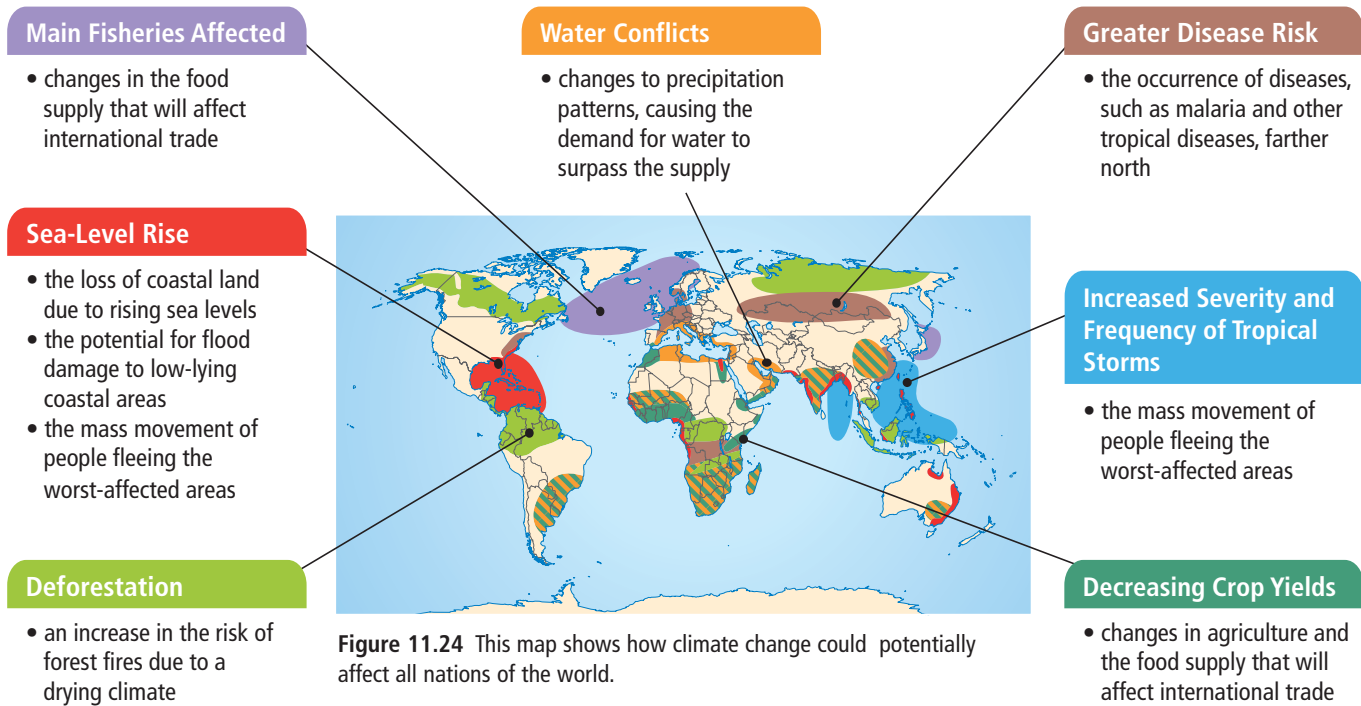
Main Fisheries Affected

• changes in the food supply that will affect international trade

Water Conflicts

• changes to precipitation patterns, causing the demand for water to surpass the supply

Greater Disease Risk

• the occurrence of diseases, such as malaria and other tropical diseases, farther north

Sea-Level Rise

• the loss of coastal land due to rising sea levels
• the potential for flood damage to low-lying coastal areas
• the mass movement of people fleeing the worst-affected areas

Increased Severity and Frequency of Tropical Storms

• the mass movement of people fleeing the worst-affected areas

Deforestation

• an increase in the risk of forest fires due to a drying climate

Figure 11.24 This map shows how climate change could potentially affect all nations of the world.

Decreasing Crop Yields

• changes in agriculture and the food supply that will affect international trade